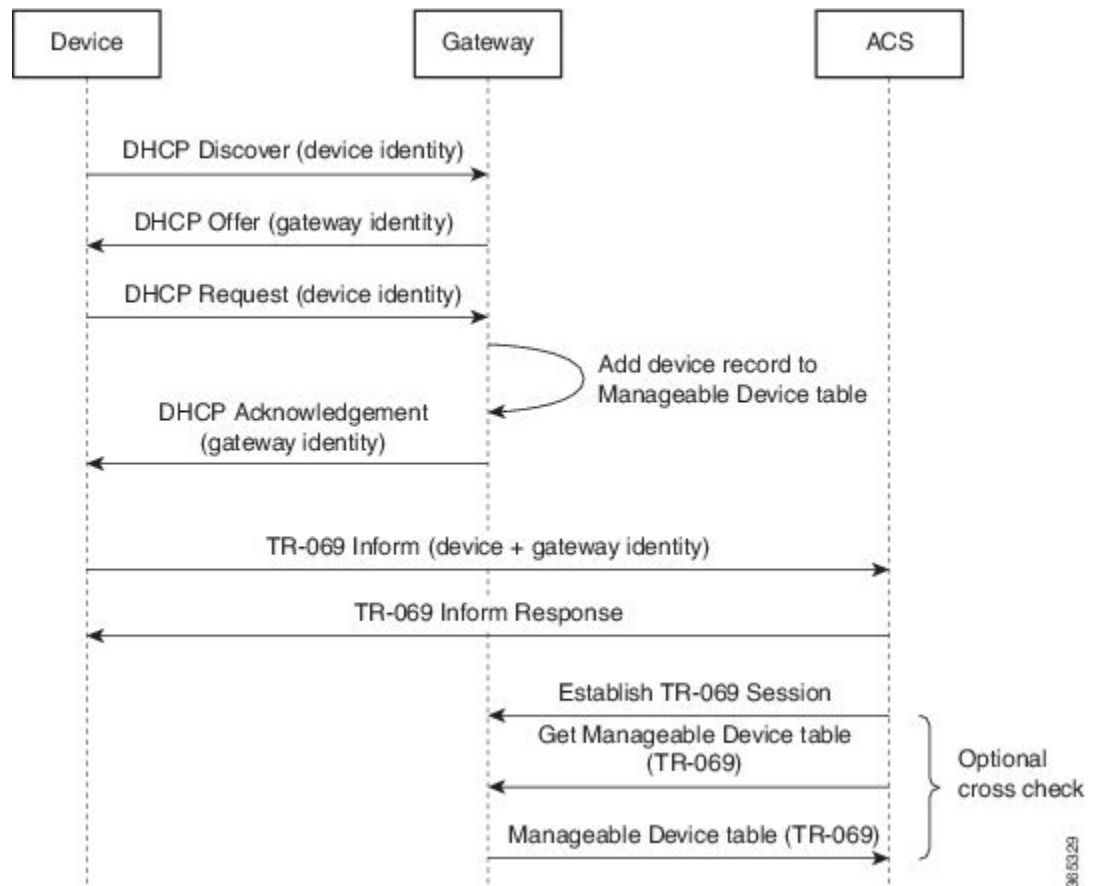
Device

Gateway

ACS

DHCP Discover (device identity)

DHCP Offer (gateway identity)

DHCP Request (device identity)

Add device record to Manageable Device table

DHCP Acknowledgement (gateway identity)

TR-069 Inform (device + gateway identity)

TR-069 Inform Response

Establish TR-069 Session

Get Manageable Device table (TR-069)

Optional cross check

Manageable Device table (TR-069)

365329